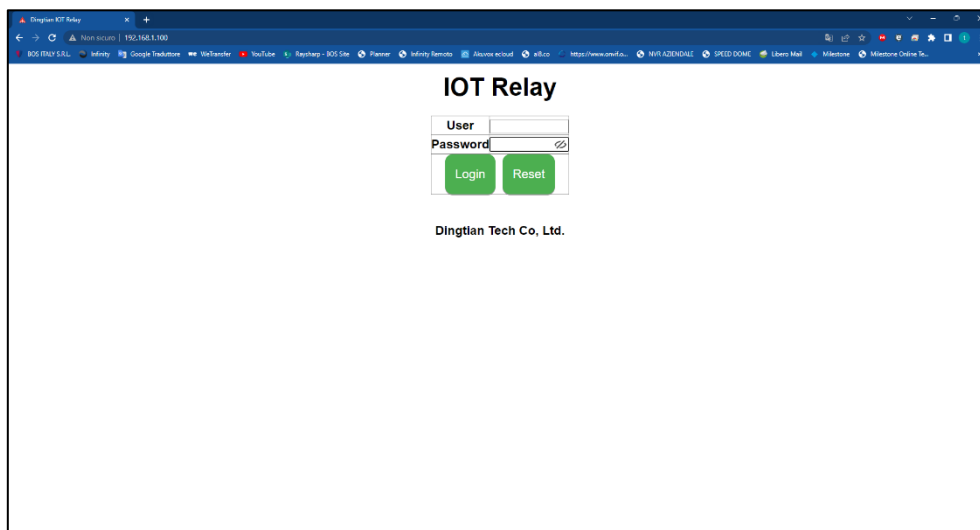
Dingtian IOT Relay
Non sicuro | 192.168.1.100
BOS ITALY S.R.L. Infinity Google Traduttore WeTransfer YouTube Raysharp - BOS Site Planner Infinity Remota Aliuvox ecloud ai8.co https://www.onvif.o... NVR AZIENDALE SPEED DOME Libero Mail Milestone Milestone Online Te...

IOT Relay

| User | |
|---|---|
| Password | |

Login Reset

Dingtian Tech Co, Ltd.